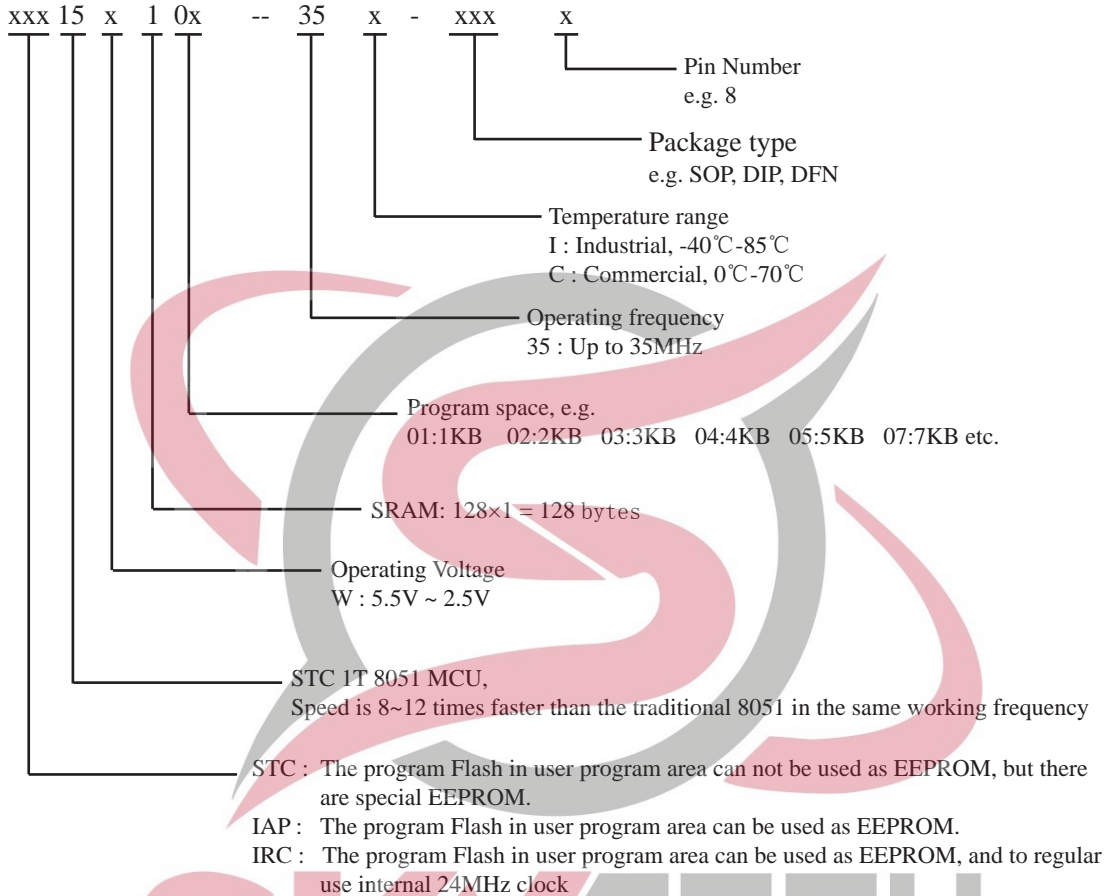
xxx 15 x 1 0x -- 35 x - xxx x

Pin Number
e.g. 8

Package type
e.g. SOP, DIP, DFN

Temperature range
I : Industrial, -40℃-85℃
C : Commercial, 0℃-70℃

Operating frequency
35 : Up to 35MHz

Program space, e.g.
01:1KB 02:2KB 03:3KB 04:4KB 05:5KB 07:7KB etc.

SRAM: $128\times1 = 128$ bytes

Operating Voltage
W : 5.5V ~ 2.5V

STC 1T 8051 MCU,
Speed is 8~12 times faster than the traditional 8051 in the same working frequency

STC : The program Flash in user program area can not be used as EEPROM, but there are special EEPROM.
IAP : The program Flash in user program area can be used as EEPROM.
IRC : The program Flash in user program area can be used as EEPROM, and to regular use internal 24MHz clock